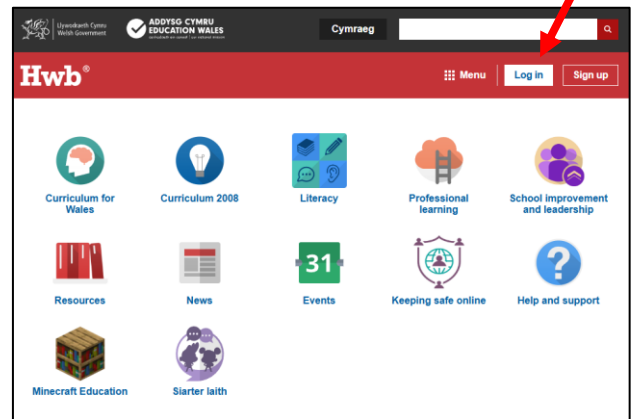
Llywodraeth Cymru
Welsh Government

ADDYSG CYMRU
EDUCATION WALES

Cymraeg

Hwb®

Menu

Log in

Sign up

Curriculum for Wales

Curriculum 2008

Literacy

Professional learning

School improvement and leadership

Resources

News

31

Events

Keeping safe online

Help and support

Minecraft Education

Siarter Iaith